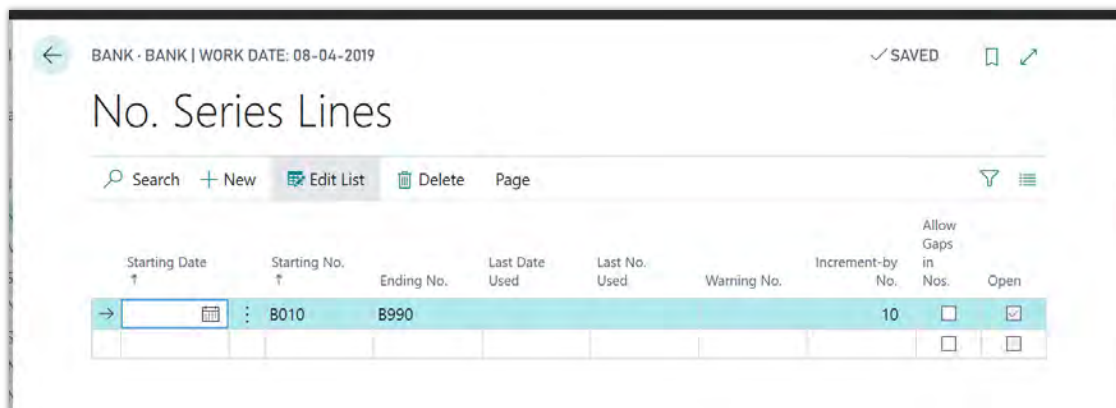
BANK · BANK | WORK DATE: 08-04-2019

✓SAVED

No. Series Lines

Search + New Edit List Delete Page

| Starting Date ↑ | Starting No. ↑ | Ending No. | Last Date Used | Last No. Used | Warning No. | Increment-by No. | Allow Gaps in Nos. | Open |
|---|---|---|---|---|---|---|---|---|
| | B010 | B990 | | | | 10 | ☐ | ☑ |
| | | | | | | | ☐ | ☐ |